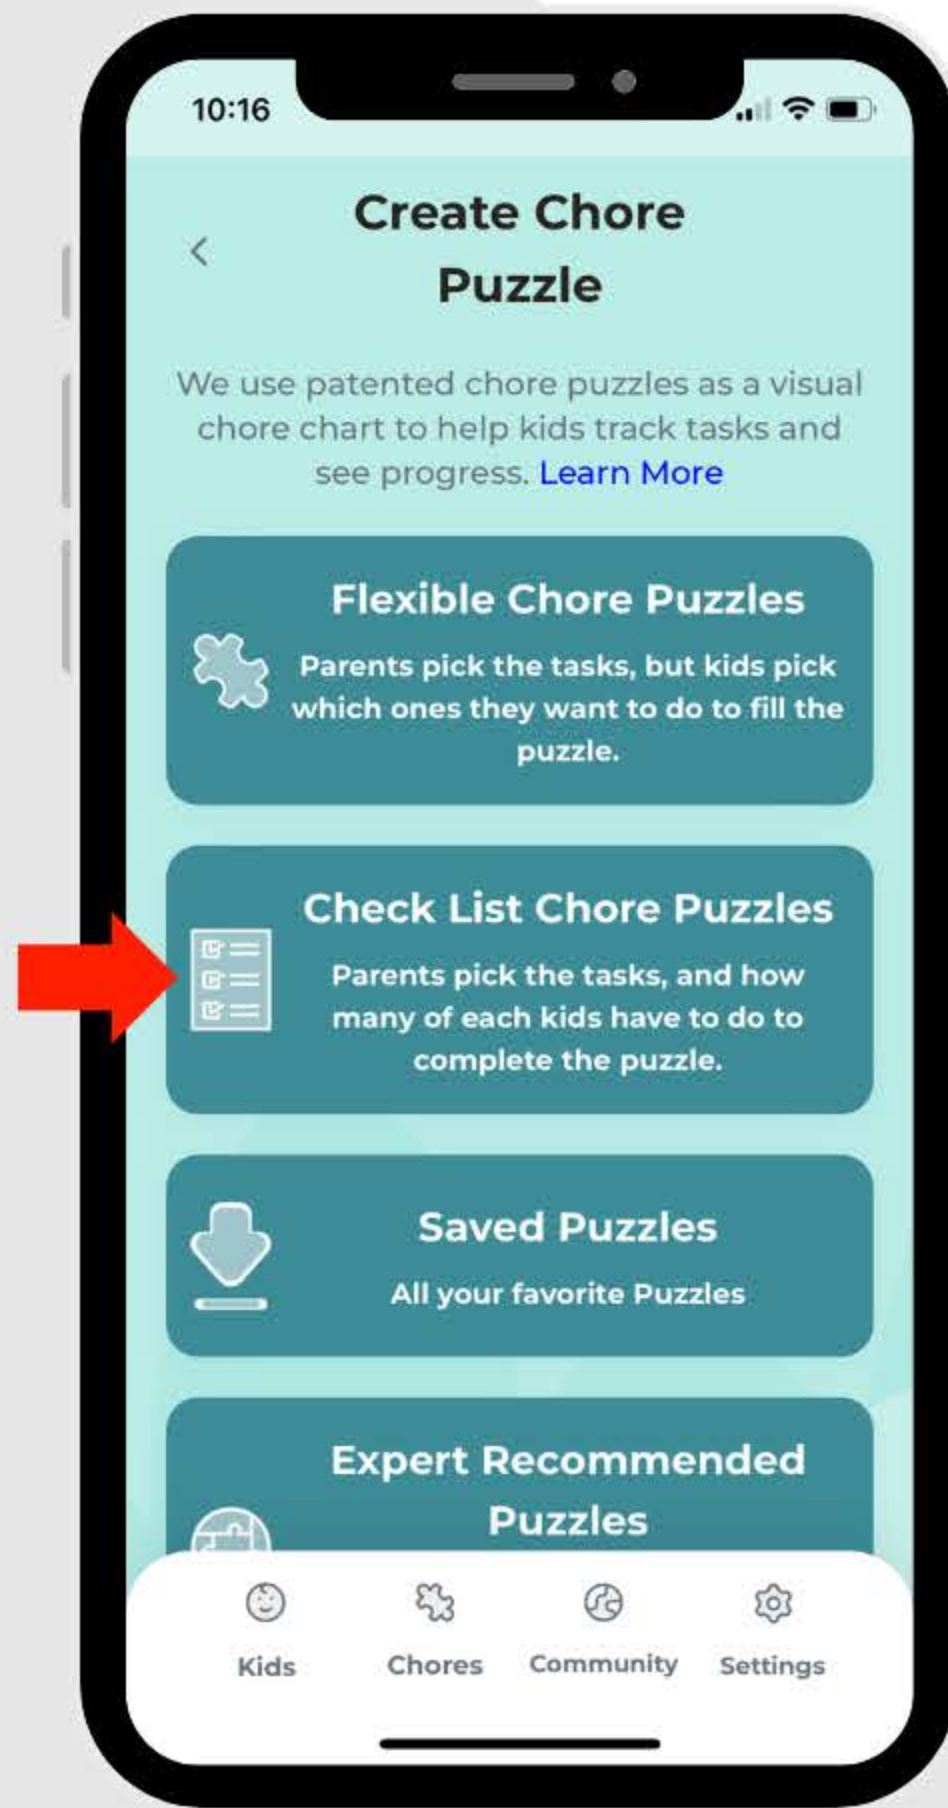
10:16

<

Create Chore Puzzle

We use patented chore puzzles as a visual chore chart to help kids track tasks and see progress. Learn More

Flexible Chore Puzzles

Parents pick the tasks, but kids pick which ones they want to do to fill the puzzle.

Check List Chore Puzzles

Parents pick the tasks, and how many of each kids have to do to complete the puzzle.

Saved Puzzles

All your favorite Puzzles

Expert Recommended Puzzles

Kids Chores Community Settings